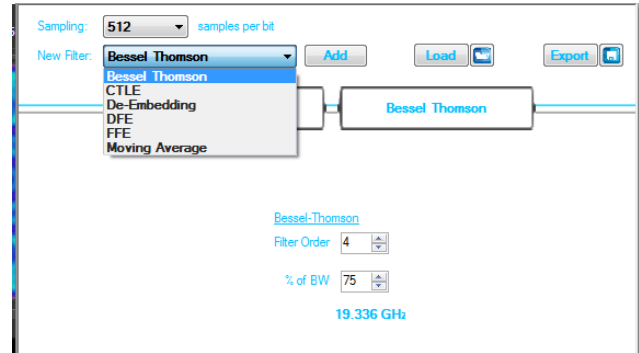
Sampling: 512 samples per bit

New Filter: Bessel Thomson

Add

Load

Export

Bessel Thomson
CTLE
De-Embedding
DFE
FFE
Moving Average

Bessel Thomson

Bessel-Thomson

Filter Order 4

% of BW 75

19.336 GHz